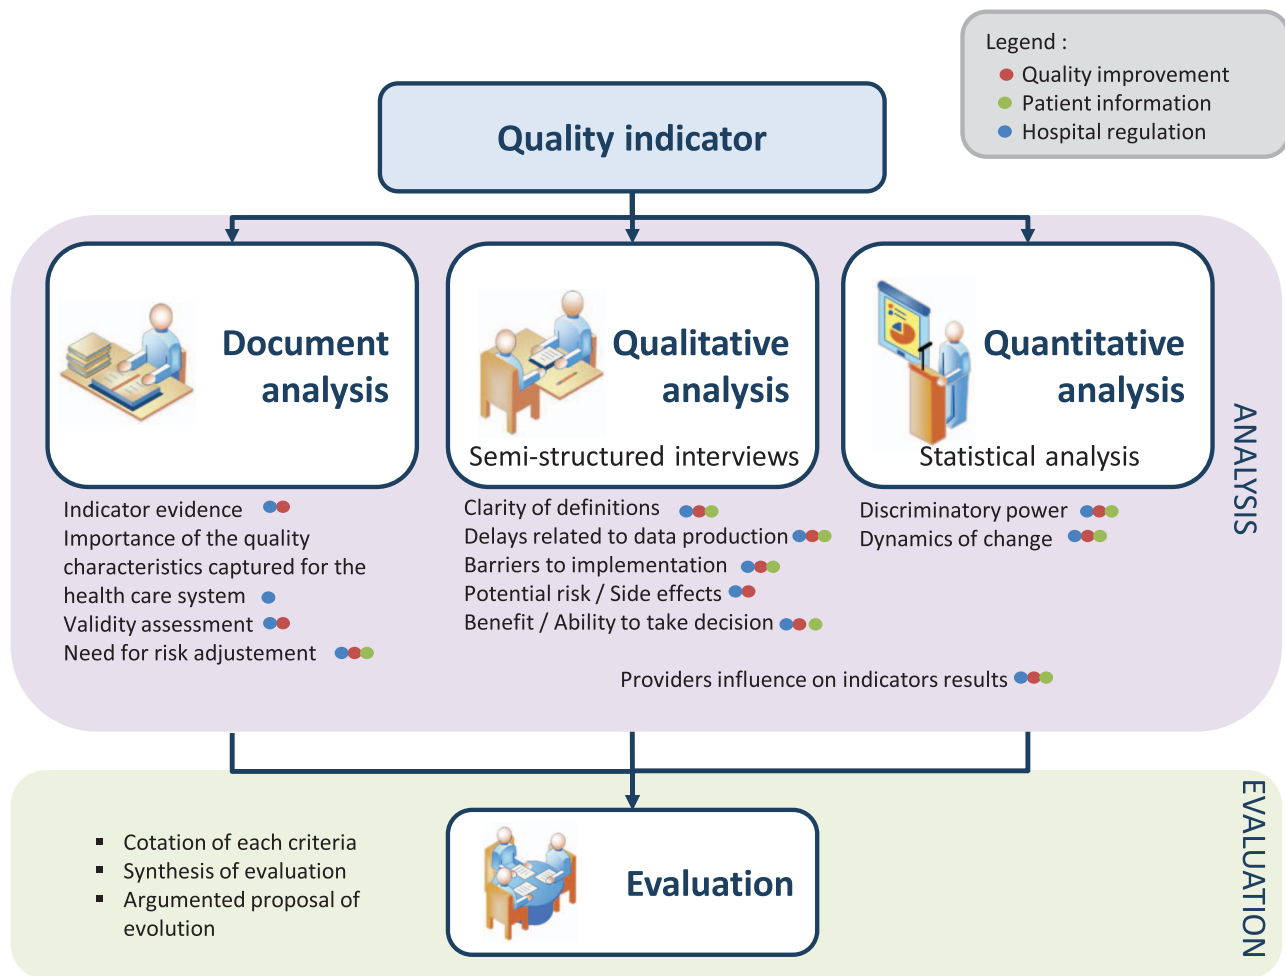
Legend :
Quality improvement
Patient information
Hospital regulation

Quality indicator

Document analysis

Indicator evidence
Importance of the quality characteristics captured for the health care system
Validity assessment
Need for risk adjustement

Qualitative analysis
Semi-structured interviews

Clarity of definitions
Delays related to data production
Barriers to implementation
Potential risk / Side effects
Benefit / Ability to take decision

Quantitative analysis
Statistical analysis

Discriminatory power
Dynamics of change

Providers influence on indicators results

ANALYSIS

Cotation of each criteria
Synthesis of evaluation
Argumented proposal of evolution

Evaluation

EVALUATION